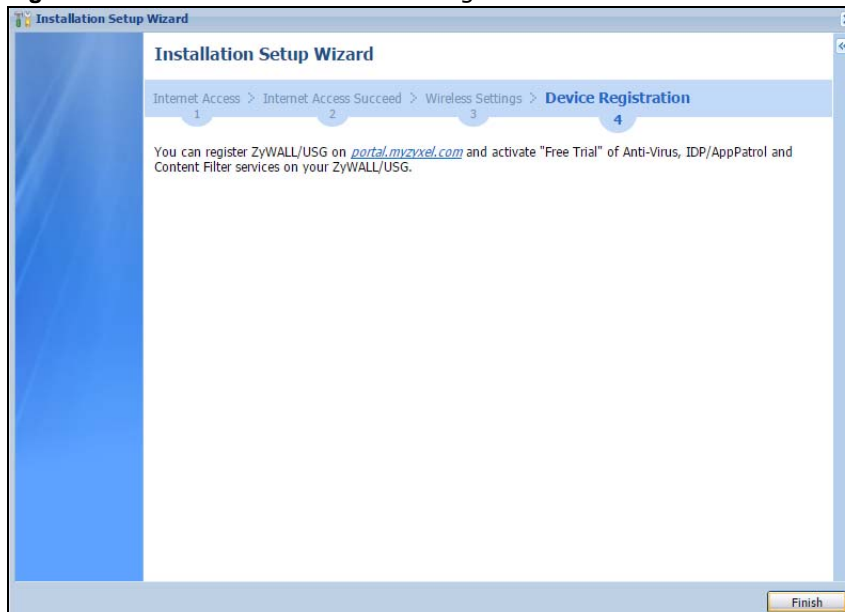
Installation Setup Wizard

Installation Setup Wizard

Internet Access 1 > Internet Access Succeed 2 > Wireless Settings 3 > Device Registration 4

You can register ZyWALL/USG on portal.myzyxel.com and activate "Free Trial" of Anti-Virus, IDP/AppPatrol and Content Filter services on your ZyWALL/USG.

Finish